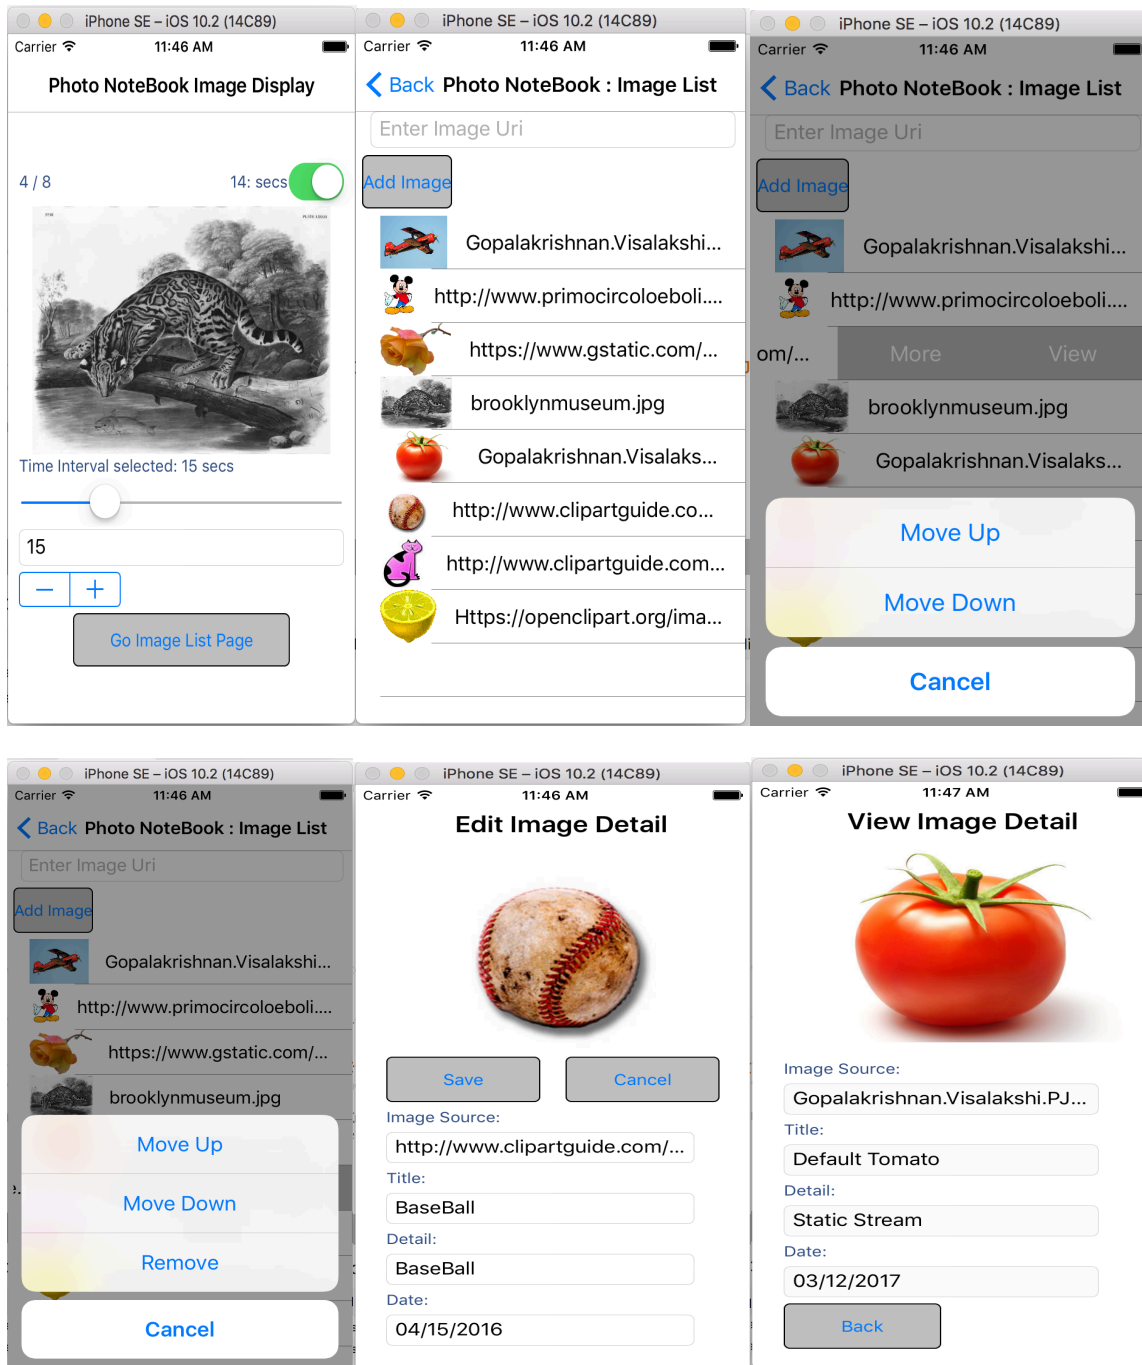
iPhone SE – iOS 10.2 (14C89)
Carrier 11:46 AM
Photo NoteBook Image Display
4 / 8
14: secs
Time Interval selected: 15 secs
15
−
+
Go Image List Page

iPhone SE – iOS 10.2 (14C89)
Carrier 11:46 AM
Back Photo NoteBook : Image List
Enter Image Uri
Add Image
Gopalakrishnan.Visalakshi...
http://www.primocircoloeboli....
https://www.gstatic.com/...
brooklynmuseum.jpg
Gopalakrishnan.Visalaks...
http://www.clipartguide.co...
http://www.clipartguide.com...
Https://openclipart.org/ima...

iPhone SE – iOS 10.2 (14C89)
Carrier 11:46 AM
Back Photo NoteBook : Image List
Enter Image Uri
Add Image
Gopalakrishnan.Visalakshi...
http://www.primocircoloeboli....
om/...
More
View
brooklynmuseum.jpg
Gopalakrishnan.Visalaks...
Move Up
Move Down
Cancel

iPhone SE – iOS 10.2 (14C89)
Carrier 11:46 AM
Back Photo NoteBook : Image List
Enter Image Uri
Add Image
Gopalakrishnan.Visalakshi...
http://www.primocircoloeboli....
https://www.gstatic.com/...
brooklynmuseum.jpg
Move Up
Move Down
Remove
Cancel

iPhone SE – iOS 10.2 (14C89)
Carrier 11:46 AM
Edit Image Detail
Save
Cancel
Image Source:
http://www.clipartguide.com/...
Title:
BaseBall
Detail:
BaseBall
Date:
04/15/2016

iPhone SE – iOS 10.2 (14C89)
Carrier 11:47 AM
View Image Detail
Image Source:
Gopalakrishnan.Visalakshi.PJ...
Title:
Default Tomato
Detail:
Static Stream
Date:
03/12/2017
Back